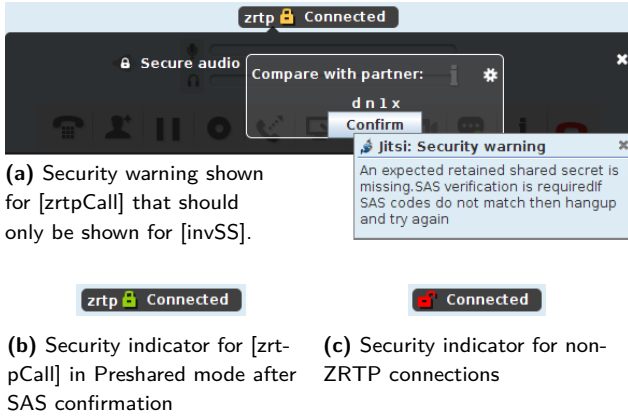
zrtp Connected

Secure audio

Compare with partner:

d n 1 x

Confirm

Jitsi: Security warning

An expected retained shared secret is missing.SAS verification is requiredIf SAS codes do not match then hangup and try again

**(a)** Security warning shown for [zrtpCall] that should only be shown for [invSS].

zrtp Connected

Connected

**(b)** Security indicator for [zrtpCall] in Preshared mode after SAS confirmation

**(c)** Security indicator for non-ZRTP connections